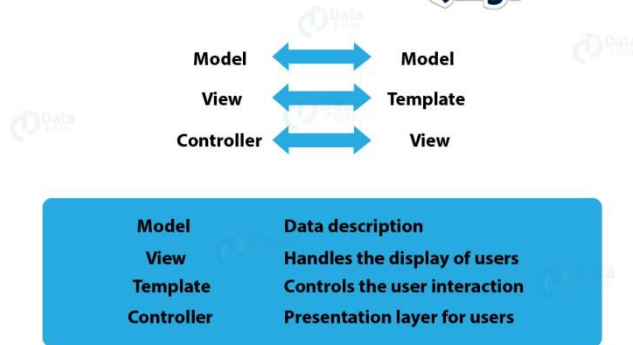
Data Flair

Model Model
View Template
Controller View

| Model | Data description |
|---|---|
| View | Handles the display of users |
| Template | Controls the user interaction |
| Controller | Presentation layer for users |